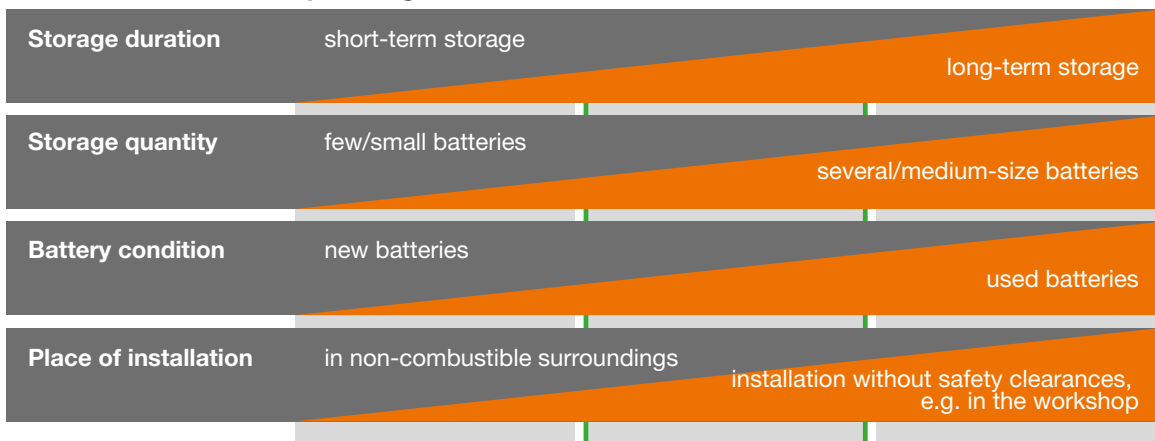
Storage duration
short-term storage
long-term storage

Storage quantity
few/small batteries
several/medium-size batteries

Battery condition
new batteries
used batteries

Place of installation
in non-combustible surroundings
installation without safety clearances, e.g. in the workshop